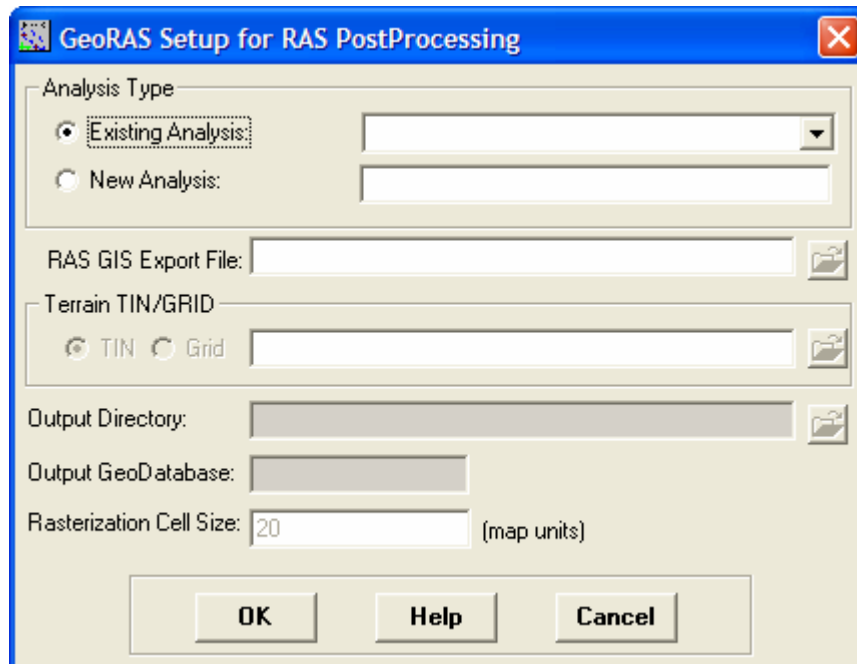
GeoRAS Setup for RAS PostProcessing

Analysis Type

Existing Analysis:

New Analysis:

RAS GIS Export File:

Terrain TIN/GRID

TIN Grid

Output Directory:

Output GeoDatabase:

Rasterization Cell Size: 20 (map units)

OK Help Cancel